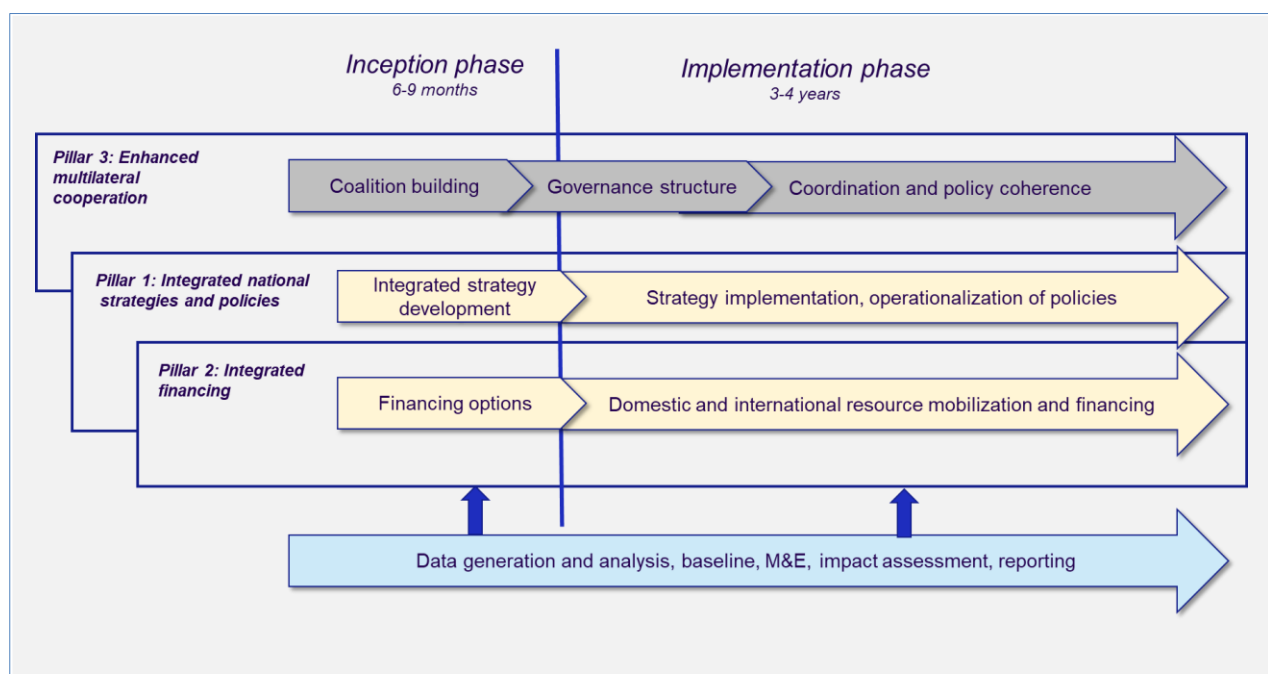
Inception phase
6-9 months

Implementation phase
3-4 years

Pillar 3: Enhanced multilateral cooperation

Coalition building

Governance structure

Coordination and policy coherence

Pillar 1: Integrated national strategies and policies

Integrated strategy development

Strategy implementation, operationalization of policies

Pillar 2: Integrated financing

Financing options

Domestic and international resource mobilization and financing

Data generation and analysis, baseline, M&E, impact assessment, reporting